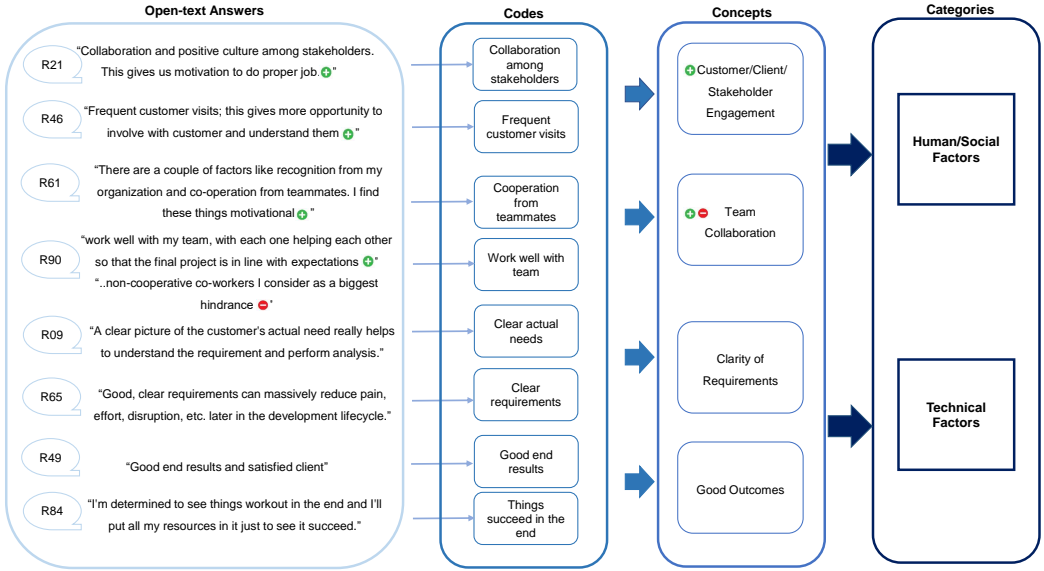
Open-text Answers

R21 "Collaboration and positive culture among stakeholders. This gives us motivation to do proper job."

R46 "Frequent customer visits; this gives more opportunity to involve with customer and understand them"

R61 "There are a couple of factors like recognition from my organization and co-operation from teammates. I find these things motivational"

R90 "work well with my team, with each one helping each other so that the final project is in line with expectations" "..non-cooperative co-workers I consider as a biggest hindrance"

R09 "A clear picture of the customer's actual need really helps to understand the requirement and perform analysis."

R65 "Good, clear requirements can massively reduce pain, effort, disruption, etc. later in the development lifecycle."

R49 "Good end results and satisfied client"

R84 "I'm determined to see things workout in the end and I'll put all my resources in it just to see it succeed."

Codes

Collaboration among stakeholders

Frequent customer visits

Cooperation from teammates

Work well with team

Clear actual needs

Clear requirements

Good end results

Things succeed in the end

Concepts

Customer/Client/ Stakeholder Engagement

Team Collaboration

Clarity of Requirements

Good Outcomes

Categories

Human/Social Factors

Technical Factors